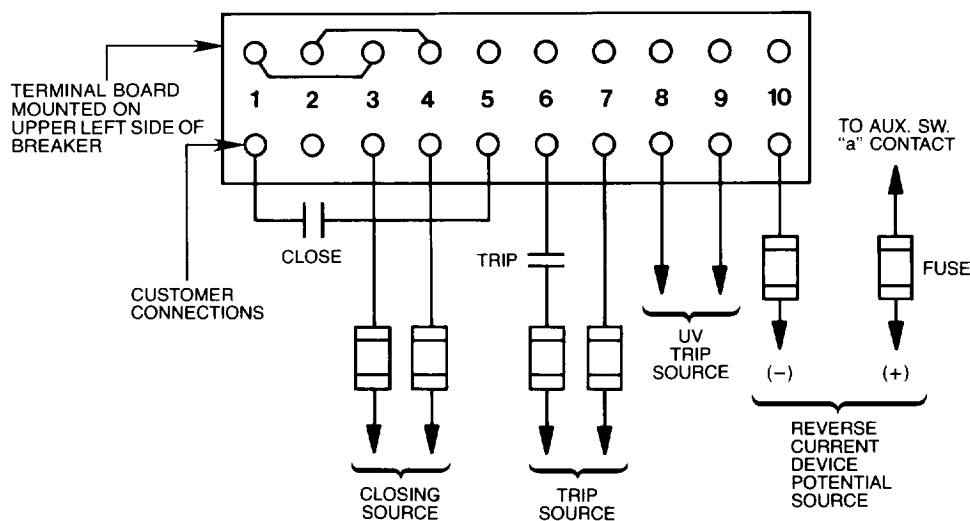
TERMINAL BOARD MOUNTED ON UPPER LEFT SIDE OF BREAKER

1 2 3 4 5 6 7 8 9 10

TO AUX. SW. "a" CONTACT

CLOSE

TRIP

CUSTOMER CONNECTIONS

FUSE

UV TRIP SOURCE

(−)

(+)

REVERSE CURRENT DEVICE POTENTIAL SOURCE

CLOSING SOURCE

TRIP SOURCE